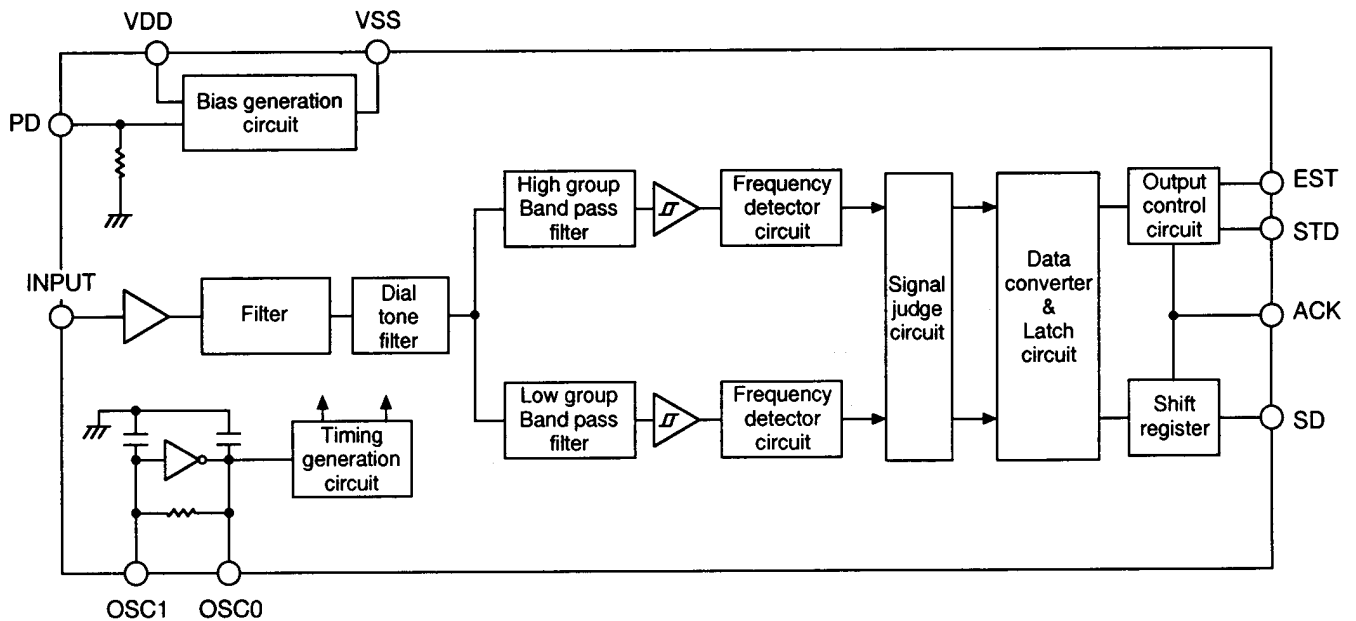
VDD
VSS
PD
Bias generation circuit
High group Band pass filter
Frequency detector circuit
Output control circuit
EST
STD
INPUT
Filter
Dial tone filter
Signal judge circuit
Data converter & Latch circuit
ACK
Timing generation circuit
Low group Band pass filter
Frequency detector circuit
Shift register
SD
OSC1
OSC0